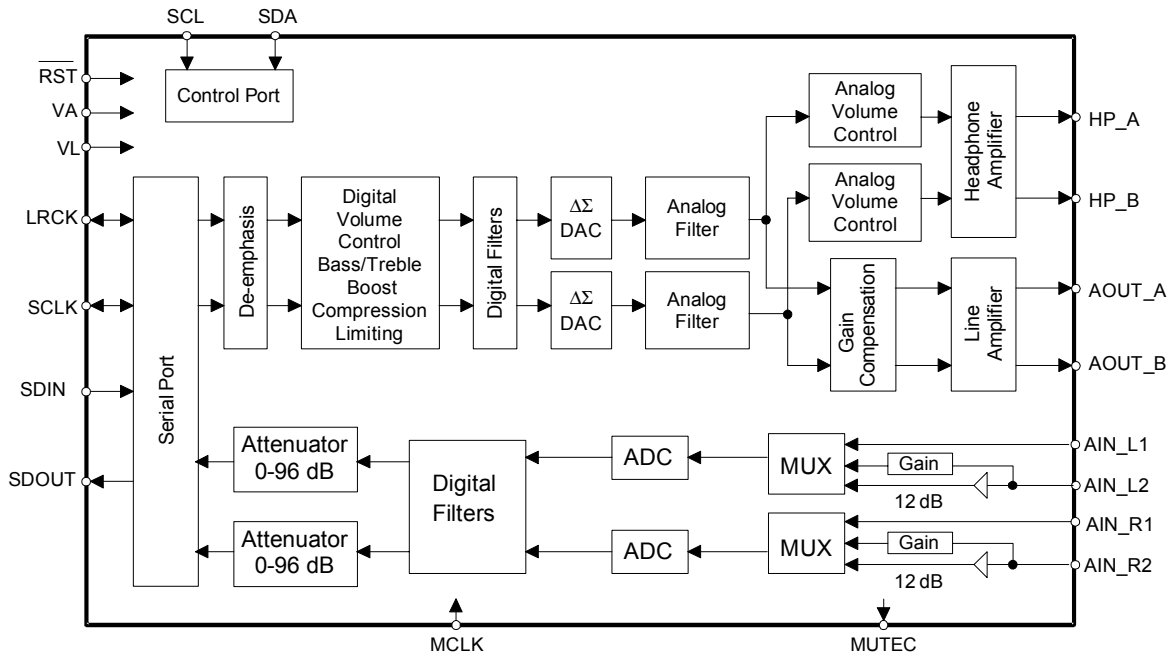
SCL
SDA
$\overline{RST}$
VA
VL
Control Port
LRCK
SCLK
SDIN
SDOUT
Serial Port
De-emphasis
Digital Volume Control Bass/Treble Boost Compression Limiting
Digital Filters
$\Delta\Sigma$ DAC
$\Delta\Sigma$ DAC
Analog Filter
Analog Filter
Analog Volume Control
Analog Volume Control
Headphone Amplifier
HP_A
HP_B
Gain Compensation
Line Amplifier
AOUT_A
AOUT_B
Attenuator 0-96 dB
Attenuator 0-96 dB
Digital Filters
ADC
ADC
MUX
MUX
Gain
Gain
12 dB
12 dB
AIN_L1
AIN_L2
AIN_R1
AIN_R2
MCLK
MUTEC